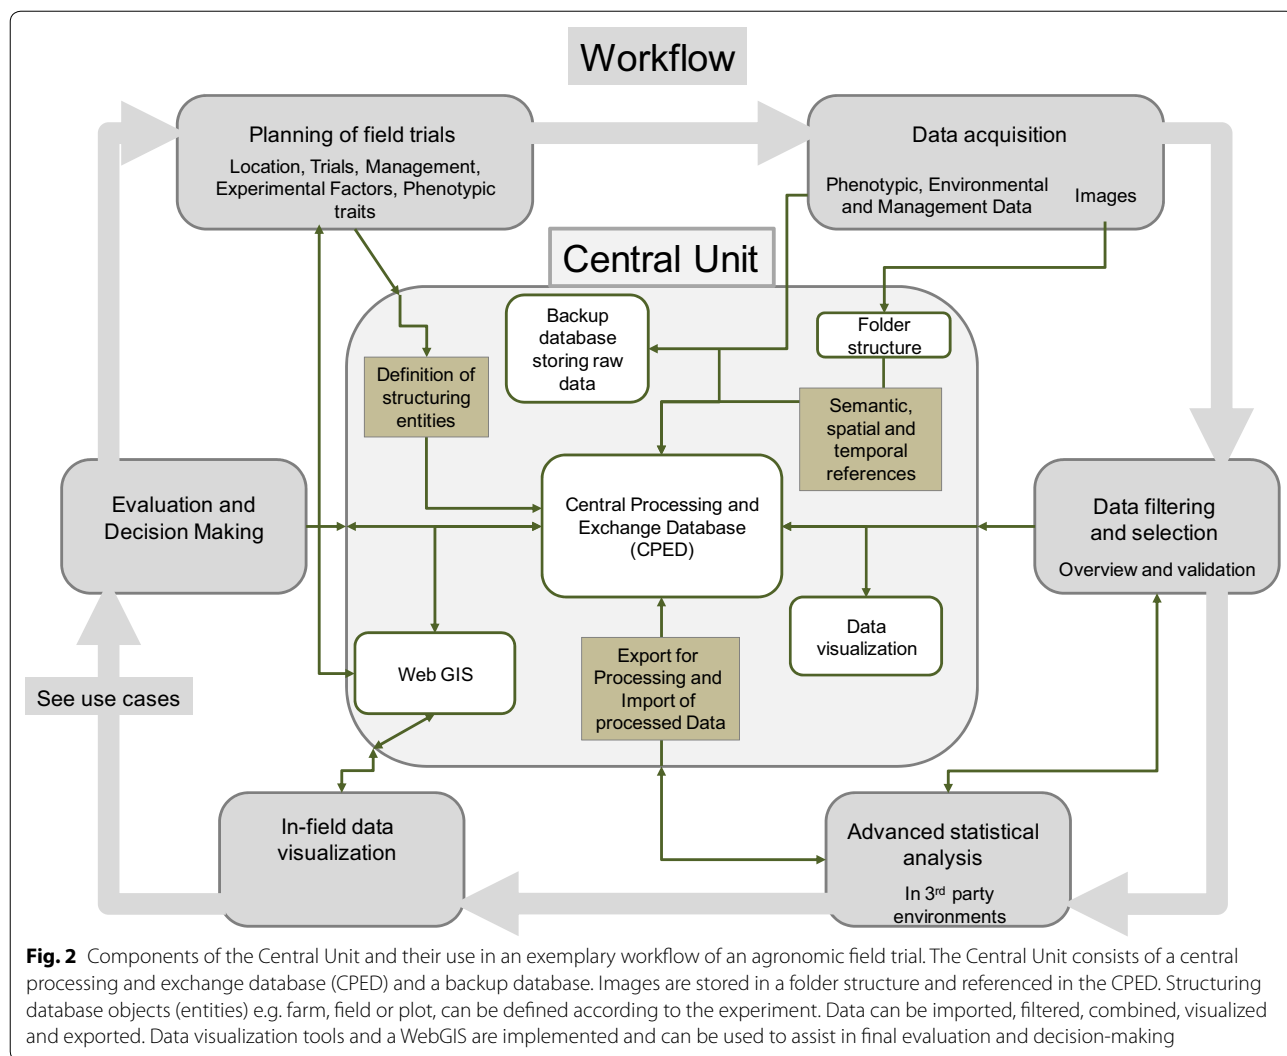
Workflow

Planning of field trials
Location, Trials, Management, Experimental Factors, Phenotypic traits

Data acquisition
Phenotypic, Environmental and Management Data
Images

Central Unit

Backup database storing raw data

Folder structure

Definition of structuring entities

Semantic, spatial and temporal references

Evaluation and Decision Making

Central Processing and Exchange Database (CPED)

Data filtering and selection
Overview and validation

Data visualization

Web GIS

Export for Processing and Import of processed Data

See use cases

In-field data visualization

Advanced statistical analysis
In 3$^{rd}$ party environments

**Fig. 2** Components of the Central Unit and their use in an exemplary workflow of an agronomic field trial. The Central Unit consists of a central processing and exchange database (CPED) and a backup database. Images are stored in a folder structure and referenced in the CPED. Structuring database objects (entities) e.g. farm, field or plot, can be defined according to the experiment. Data can be imported, filtered, combined, visualized and exported. Data visualization tools and a WebGIS are implemented and can be used to assist in final evaluation and decision-making